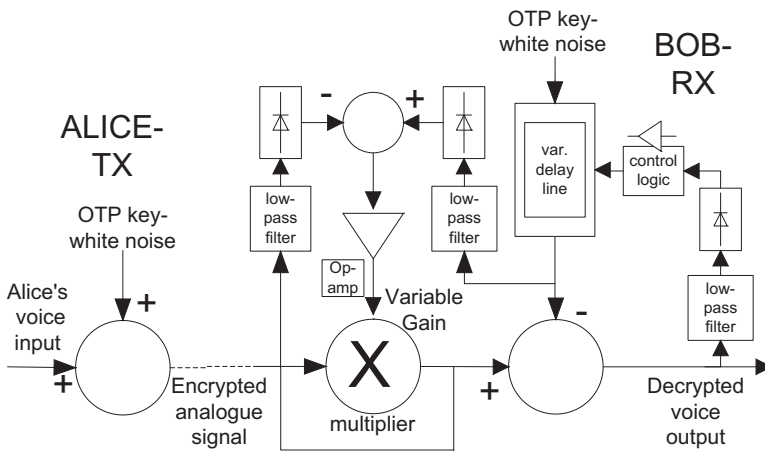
OTP key-white noise

BOB-RX

ALICE-TX

var. delay line

control logic

low-pass filter

low-pass filter

OTP key-white noise

Op-amp

Variable Gain

low-pass filter

Alice's voice input

+

+

-

+

-

+

X

multiplier

Encrypted analogue signal

Decrypted voice output